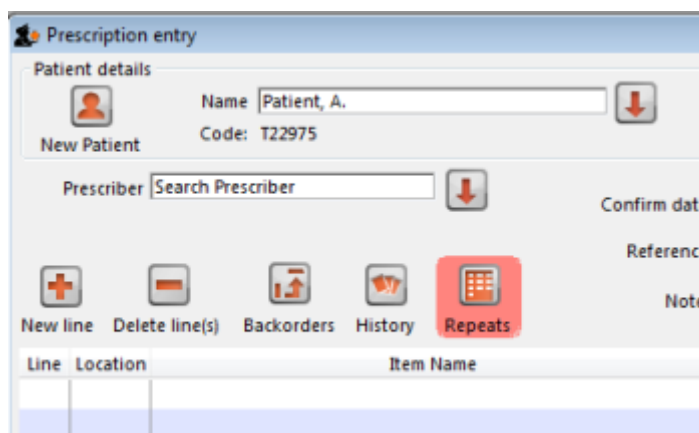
Prescription entry

Patient details

New Patient

Name Patient, A.

Code: T22975

Prescriber Search Prescriber

Confirm dat

Referenc

Note

New line Delete line(s) Backorders History Repeats

| Line | Location | Item Name |
|---|---|---|
| | | |
| | | |